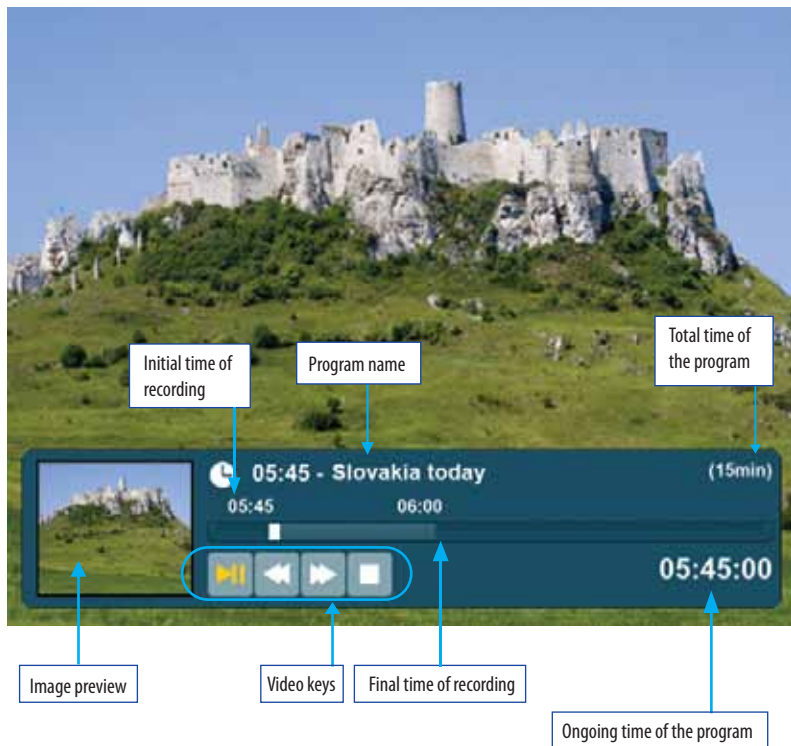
Initial time of recording

Program name

Total time of the program

05:45 - Slovakia today

(15min)

05:45

06:00

05:45:00

Image preview

Video keys

Final time of recording

Ongoing time of the program